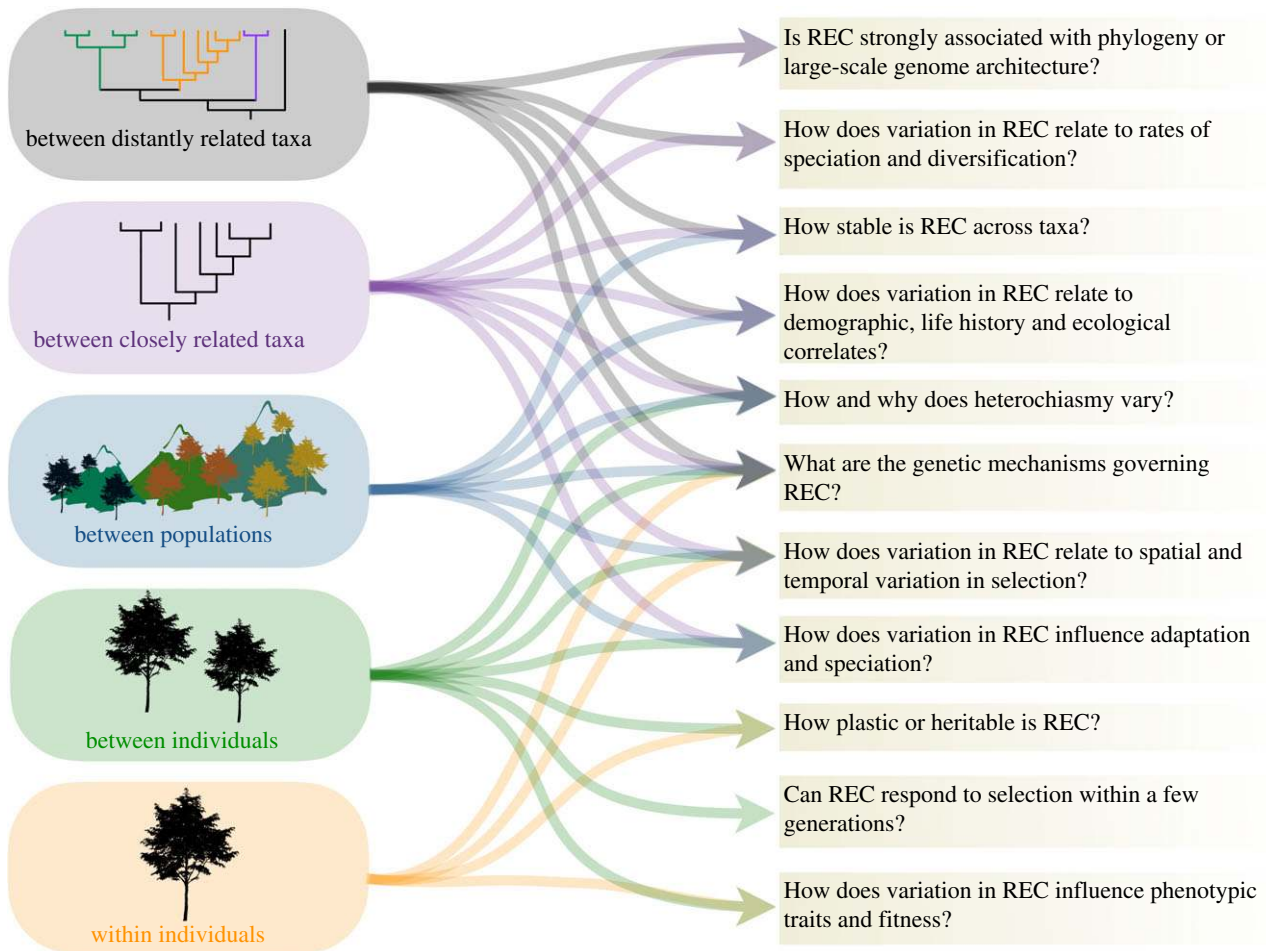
between distantly related taxa

between closely related taxa

between populations

between individuals

within individuals

Is REC strongly associated with phylogeny or large-scale genome architecture?

How does variation in REC relate to rates of speciation and diversification?

How stable is REC across taxa?

How does variation in REC relate to demographic, life history and ecological correlates?

How and why does heterochiasmy vary?

What are the genetic mechanisms governing REC?

How does variation in REC relate to spatial and temporal variation in selection?

How does variation in REC influence adaptation and speciation?

How plastic or heritable is REC?

Can REC respond to selection within a few generations?

How does variation in REC influence phenotypic traits and fitness?